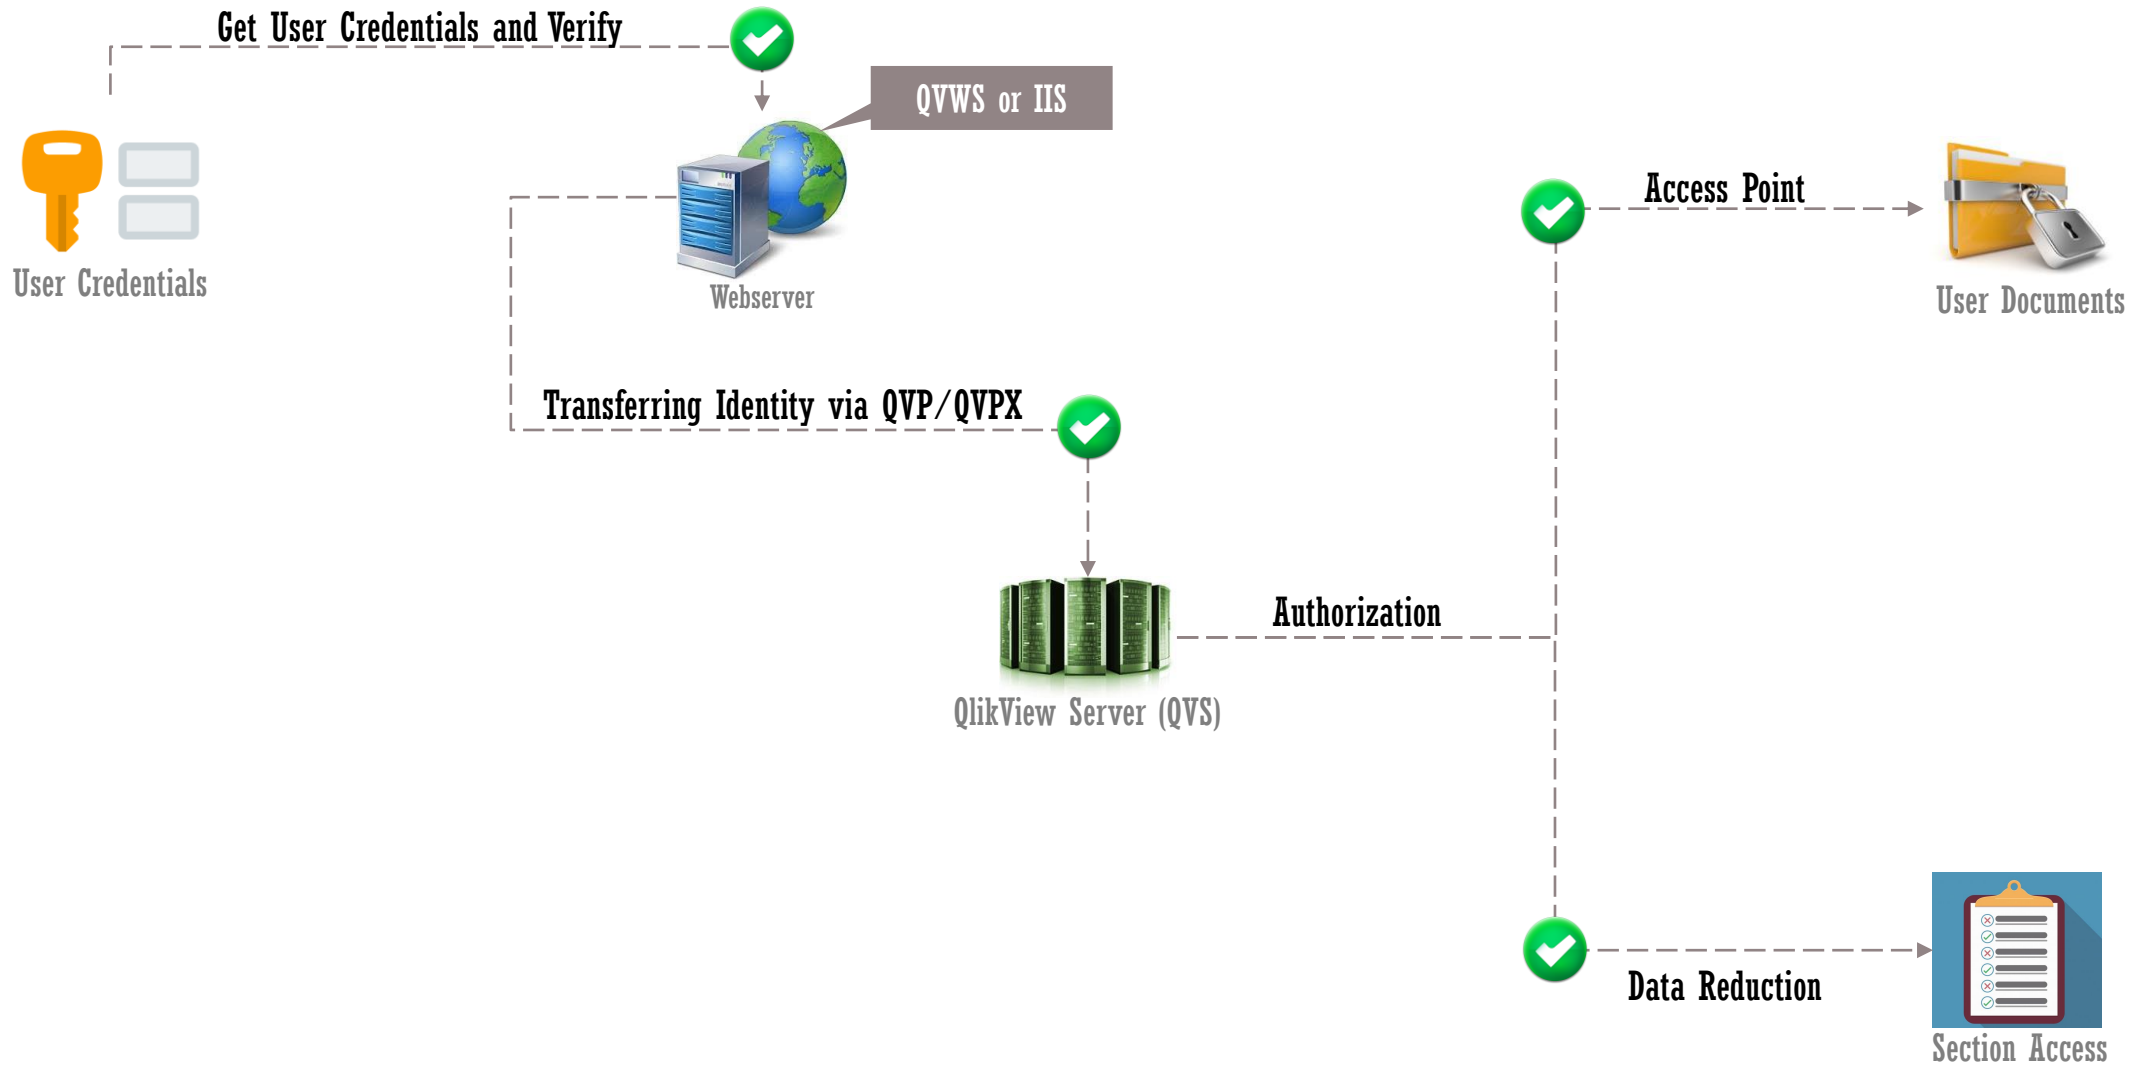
Get User Credentials and Verify

QVWS or IIS

User Credentials

Webserver

Access Point

User Documents

Transferring Identity via QVP/QVPX

Authorization

QlikView Server (QVS)

Data Reduction

Section Access